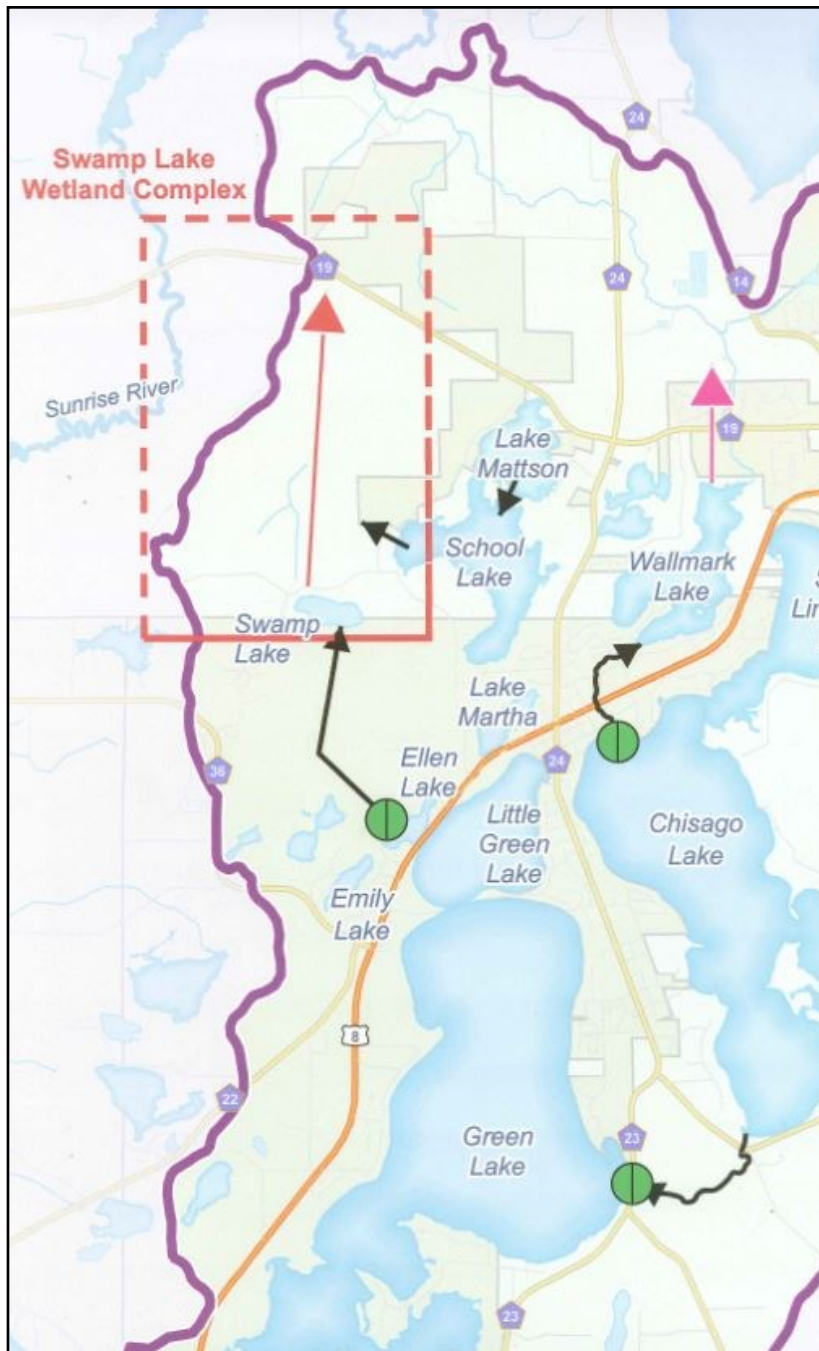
Swamp Lake Wetland Complex

24

19

24

14

Sunrise River

Lake Mattson

19

School Lake

Wallmark Lake

S
Lin

Swamp Lake

Lake Martha

36

Ellen Lake

24

Little Green Lake

Chisago Lake

Emily Lake

8

22

Green Lake

23

23